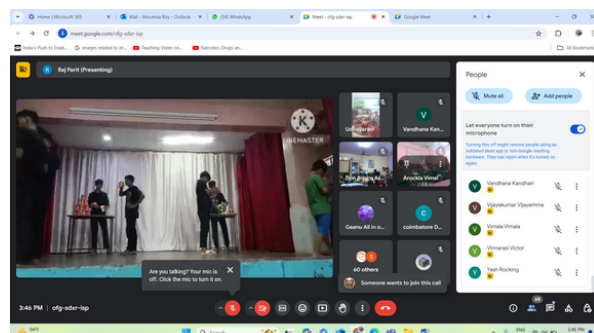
Home | Microsoft 365
Mail - Moumita Roy - Outlook
(59) WhatsApp
Meet - ofg-sdxr-isp
Google Meet

meet.google.com/ofg-sdxr-isp

India's Push to Endi...
images related to dr...
Teaching Video on...
Narcotics Drugs an...
All Bookmarks

Raj Parit (Presenting)

KINEMASTER

Udhayarani
Vandhana Kan...
Arockia Vimal
Geanu All in o...
coimbatore D...
60 others

Are you talking? Your mic is off. Click the mic to turn it on.

Someone wants to join this call

People

Mute all
Add people

Let everyone turn on their microphone

Turning this off might remove people using an outdated Meet app or non-Google meeting hardware. They can rejoin when it's turned on again.

Vandhana Kandhari
Vijayakumar Vijayamma
Vimala Vimala
Vinnarasi Victor
Yash Rocking

3:46 PM | ofg-sdxr-isp

3:46 PM